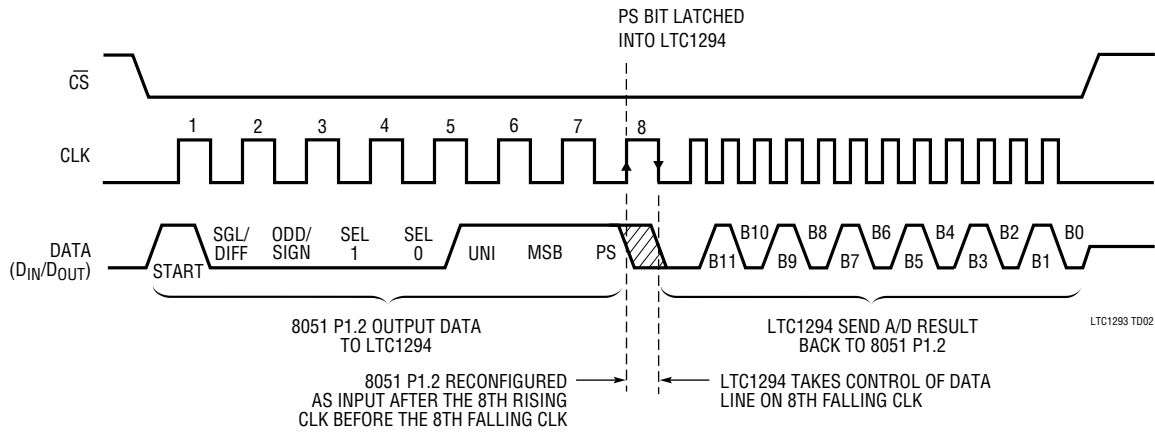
PS BIT LATCHED INTO LTC1294

$\overline{CS}$

CLK

1 2 3 4 5 6 7 8

DATA ($D_{IN}/D_{OUT}$)

START SGL/ DIFF ODD/ SIGN SEL 1 SEL 0 UNI MSB PS

B11 B10 B9 B8 B7 B6 B5 B4 B3 B2 B1 B0

8051 P1.2 OUTPUT DATA TO LTC1294

LTC1294 SEND A/D RESULT BACK TO 8051 P1.2

LTC1293 TD02

8051 P1.2 RECONFIGURED AS INPUT AFTER THE 8TH RISING CLK BEFORE THE 8TH FALLING CLK

LTC1294 TAKES CONTROL OF DATA LINE ON 8TH FALLING CLK